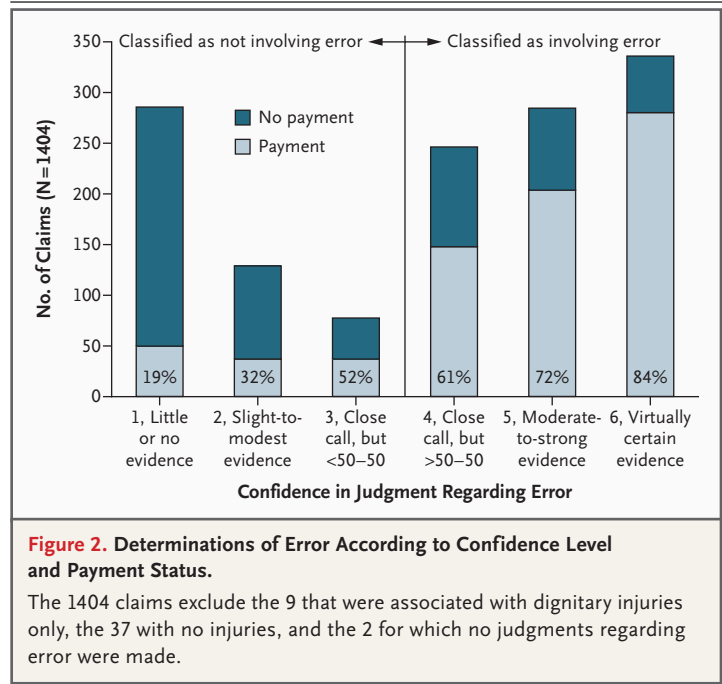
Classified as not involving error

Classified as involving error

No payment

Payment

No. of Claims (N=1404)

350
300
250
200
150
100
50
0

19%
32%
52%
61%
72%
84%

1, Little or no evidence

2, Slight-to-modest evidence

3, Close call, but <50–50

4, Close call, but >50–50

5, Moderate-to-strong evidence

6, Virtually certain evidence

Confidence in Judgment Regarding Error

**Figure 2.** **Determinations of Error According to Confidence Level and Payment Status.**

The 1404 claims exclude the 9 that were associated with dignitary injuries only, the 37 with no injuries, and the 2 for which no judgments regarding error were made.